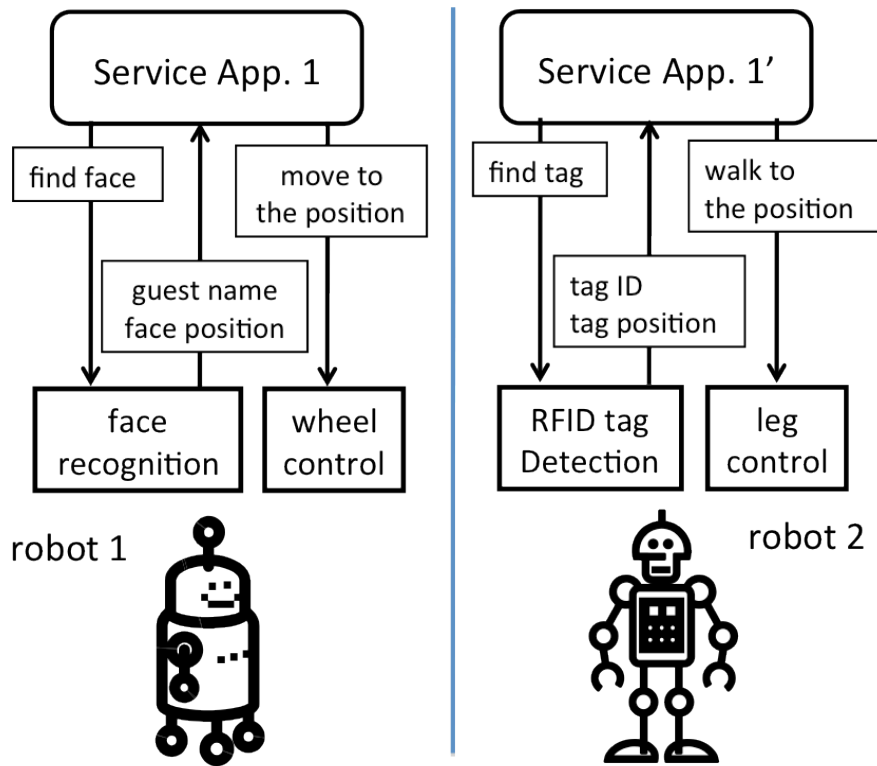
Service App. 1

find face

move to the position

guest name face position

face recognition

wheel control

robot 1

Service App. 1’

find tag

walk to the position

tag ID tag position

RFID tag Detection

leg control

robot 2